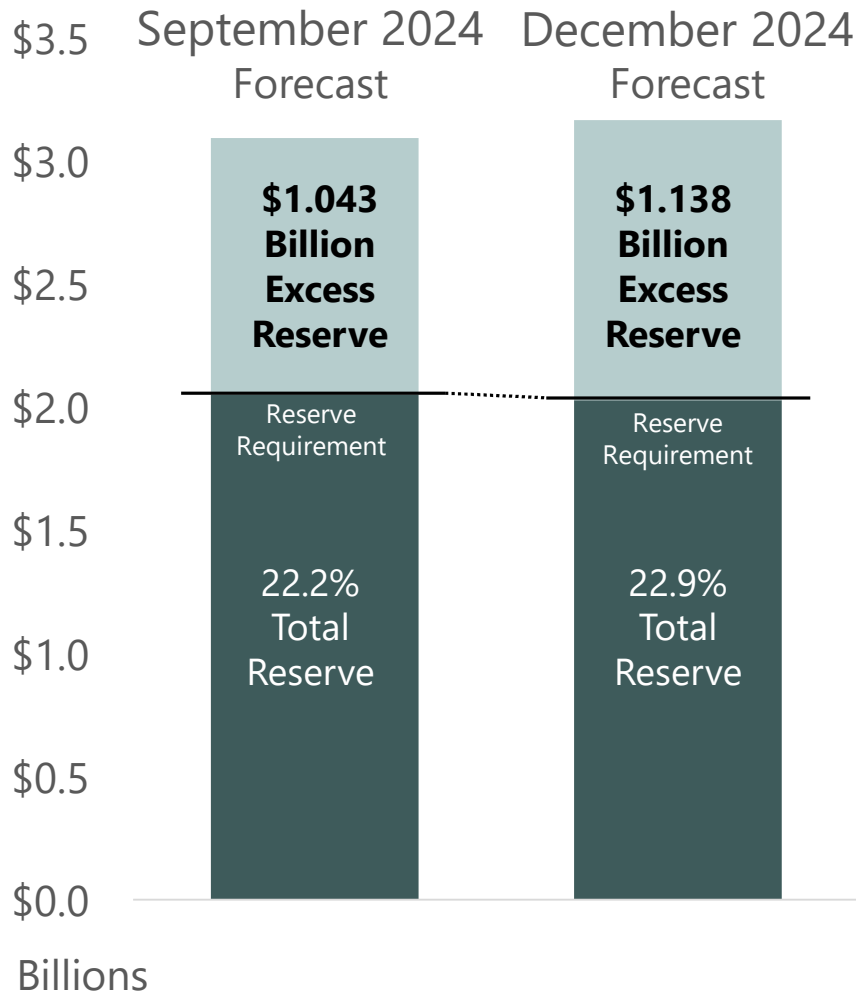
$3.5

$3.0

$2.5

$2.0

$1.5

$1.0

$0.5

$0.0

Billions

September 2024 Forecast

**$1.043 Billion Excess Reserve**

Reserve Requirement

22.2% Total Reserve

December 2024 Forecast

**$1.138 Billion Excess Reserve**

Reserve Requirement

22.9% Total Reserve